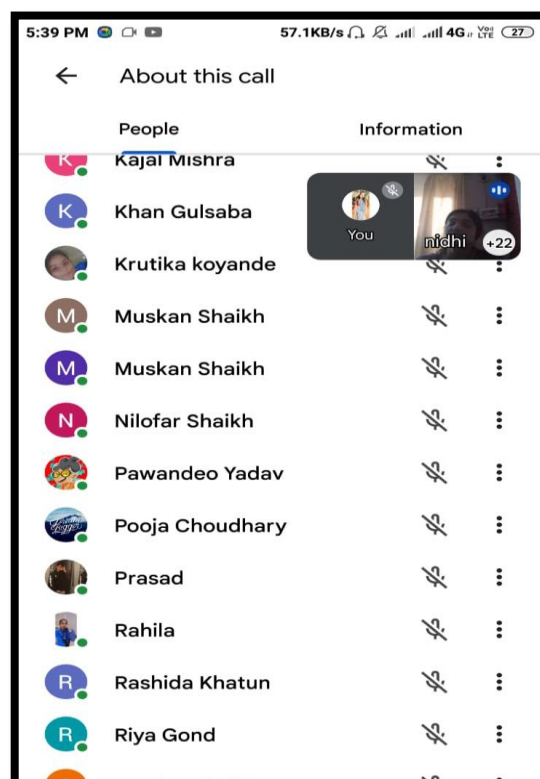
5:39 PM 57.1KB/s 4G Vo LTE 27

About this call

People Information

K Kajal Mishra

K Khan Gulsaba

You nidhi +22

Krutika koyande

M Muskan Shaikh

M Muskan Shaikh

N Nilofar Shaikh

Pawandeo Yadav

Pooja Choudhary

Prasad

Rahila

R Rashida Khatun

R Riya Gond